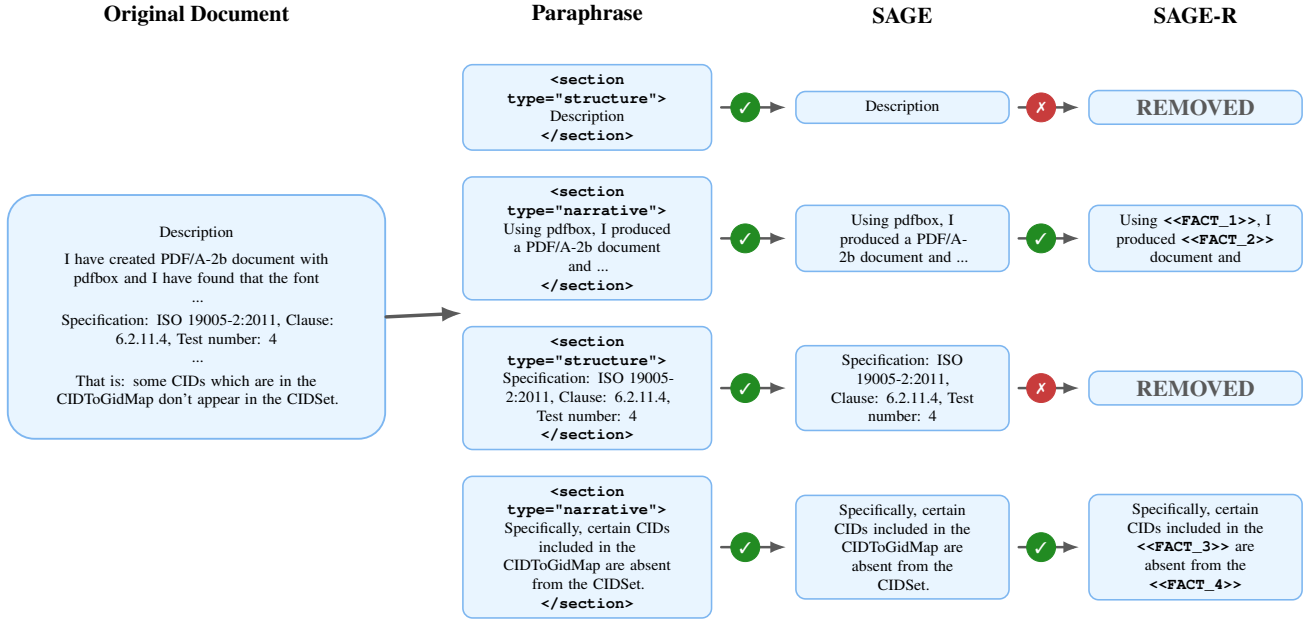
Original Document

Description
I have created PDF/A-2b document with pdfbox and I have found that the font
...
Specification: ISO 19005-2:2011, Clause: 6.2.11.4, Test number: 4
...
That is: some CIDs which are in the CIDToGidMap don’t appear in the CIDSet.

Paraphrase

<section type="structure"> Description </section>

<section type="narrative"> Using pdfbox, I produced a PDF/A-2b document and ... </section>

<section type="structure"> Specification: ISO 19005-2:2011, Clause: 6.2.11.4, Test number: 4 </section>

<section type="narrative"> Specifically, certain CIDs included in the CIDToGidMap are absent from the CIDSet. </section>

SAGE

✓ Description ✗

✓ Using pdfbox, I produced a PDF/A-2b document and ... ✓

✓ Specification: ISO 19005-2:2011, Clause: 6.2.11.4, Test number: 4 ✗

✓ Specifically, certain CIDs included in the CIDToGidMap are absent from the CIDSet. ✓

SAGE-R

REMOVED

Using <<FACT_1>>, I produced <<FACT_2>> document and

REMOVED

Specifically, certain CIDs included in the <<FACT_3>> are absent from the <<FACT_4>>